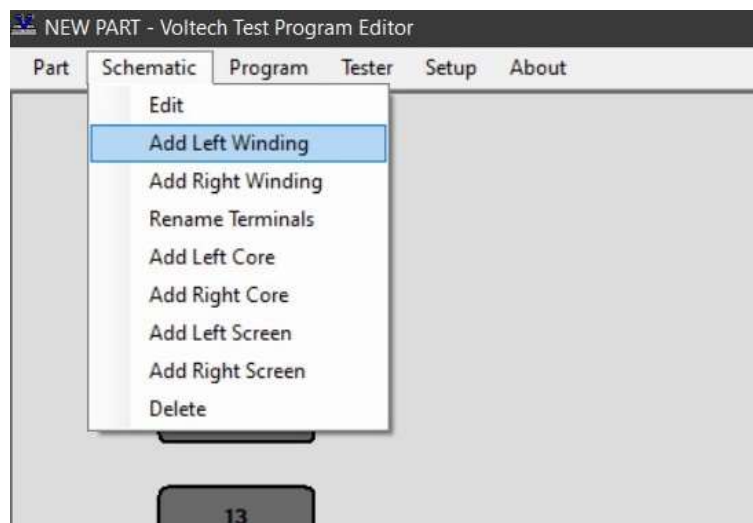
NEW PART - Voltech Test Program Editor

Part Schematic Program Tester Setup About

Edit
Add Left Winding
Add Right Winding
Rename Terminals
Add Left Core
Add Right Core
Add Left Screen
Add Right Screen
Delete

13